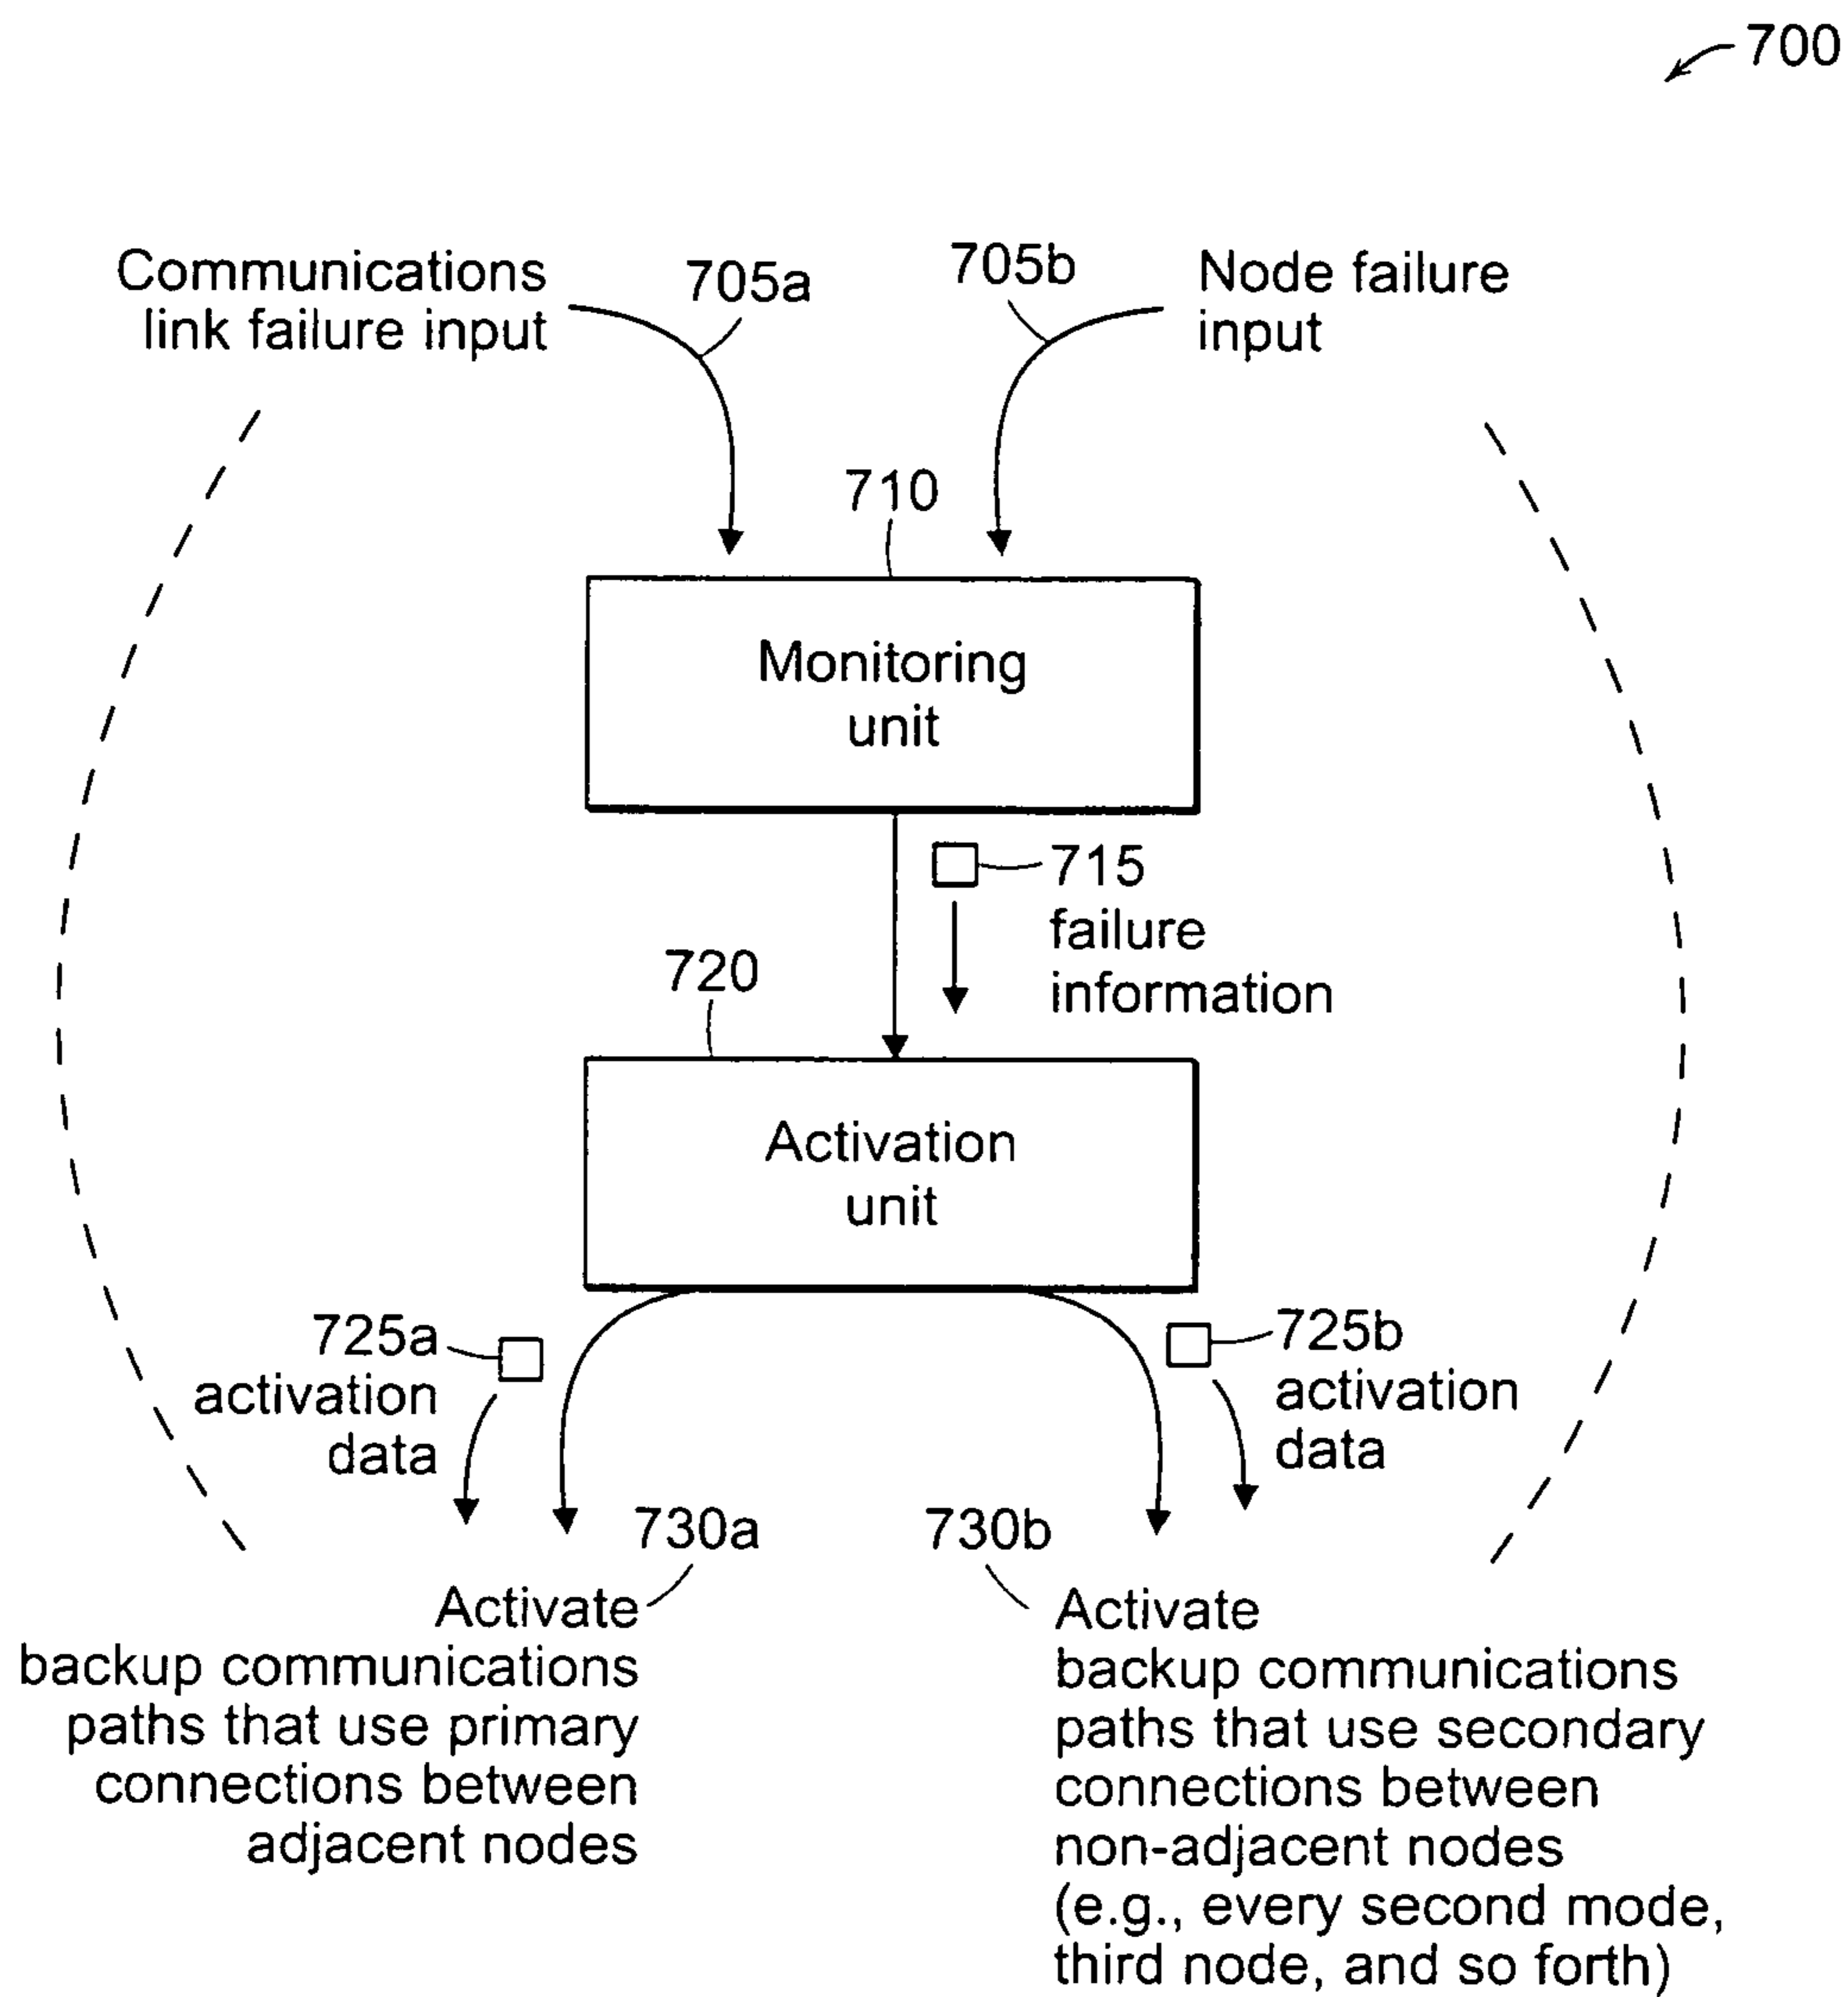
700

Communications link failure input

705a

705b

Node failure input

710

Monitoring unit

715 failure information

720

Activation unit

725a activation data

725b activation data

730a

730b

Activate backup communications paths that use primary connections between adjacent nodes

Activate backup communications paths that use secondary connections between non-adjacent nodes (e.g., every second mode, third node, and so forth)